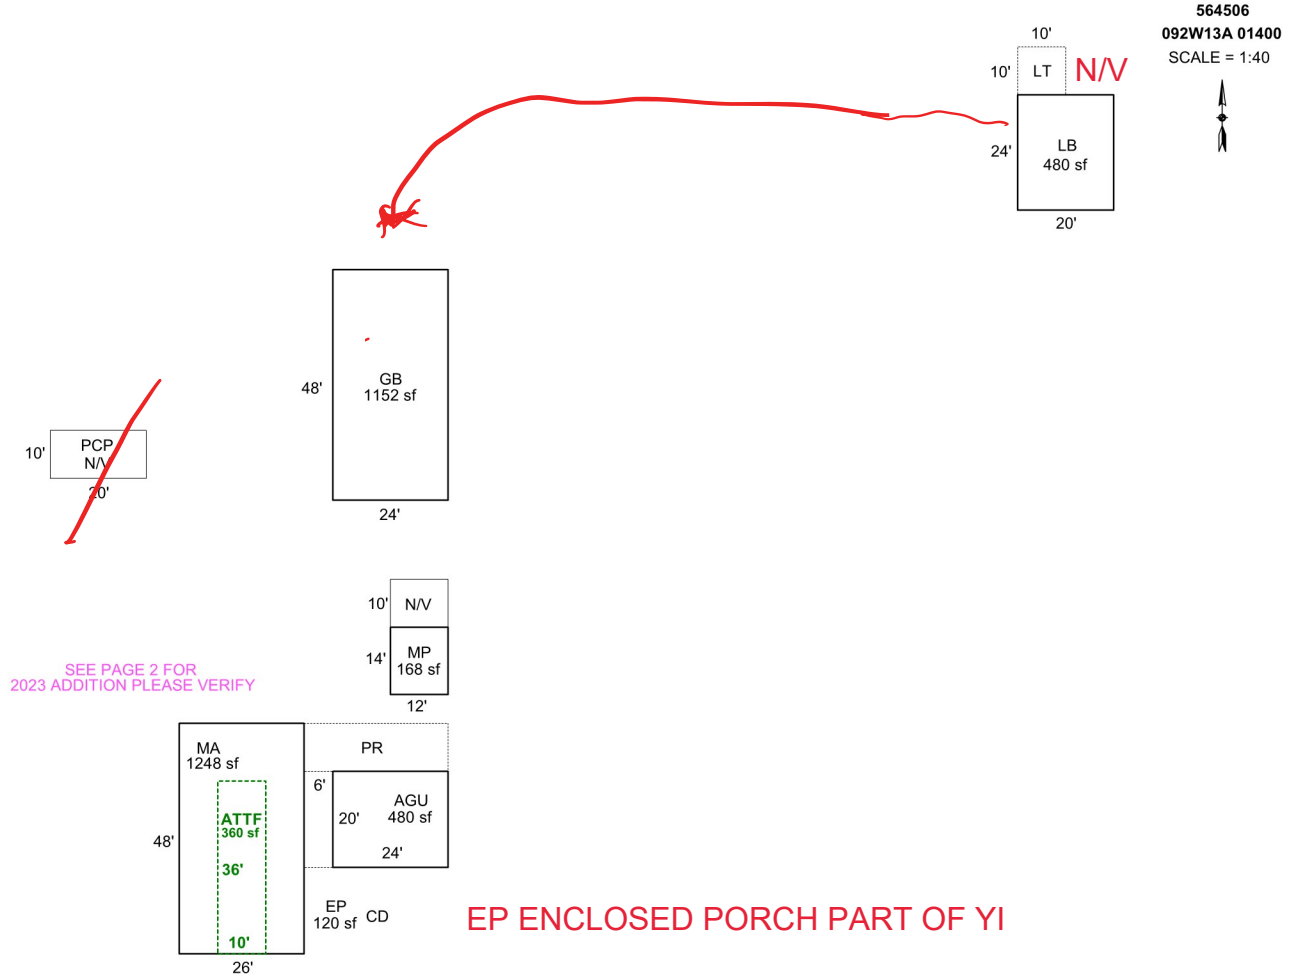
564506
092W13A 01400
SCALE = 1:40

10'
10' LT N/V

24' LB
480 sf
20'

48' GB
1152 sf
24'

10' PCP
N/V
20'

10' N/V
14' MP
168 sf
12'

SEE PAGE 2 FOR
2023 ADDITION PLEASE VERIFY

MA
1248 sf
PR
6'
20' AGU
480 sf
24'
ATTF
360 sf
36'
48'
10'
26'
EP
120 sf CD

EP ENCLOSED PORCH PART OF YI